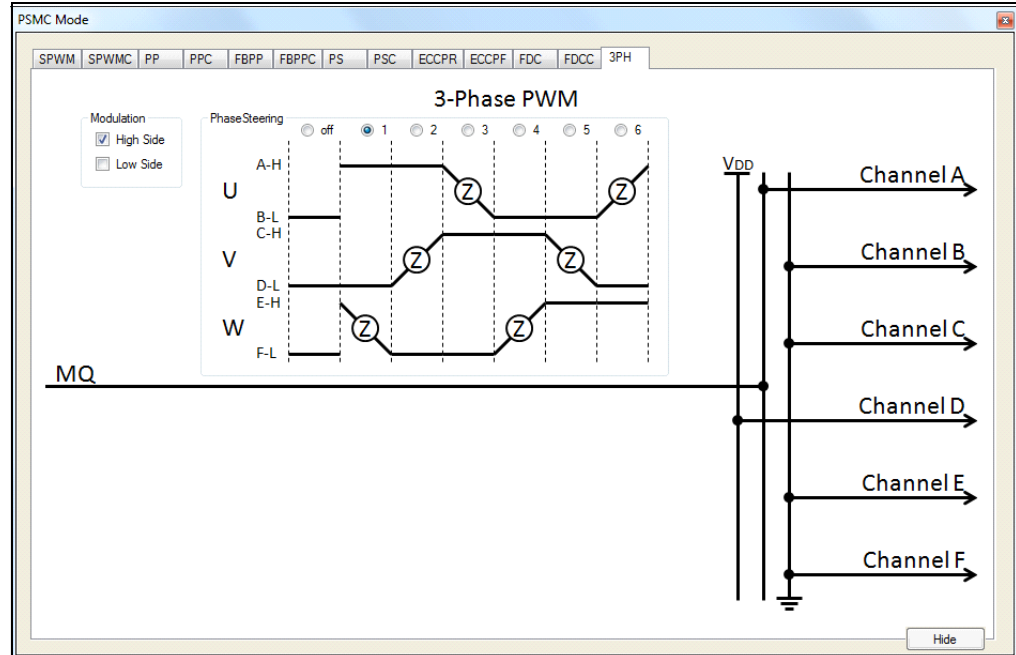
PSMC Mode

SPWM | SPWMC | PP | PPC | FBPP | FBPPC | PS | PSC | ECCPR | ECCPF | FDC | FDCC | 3PH

3-Phase PWM

Modulation
High Side
Low Side

PhaseSteering
off
1
2
3
4
5
6

A-H
U
B-L
C-H
V
D-L
E-H
W
F-L

Z
Z
Z
Z
Z
Z

VDD

Channel A
Channel B
Channel C
MQ
Channel D
Channel E
Channel F

Hide